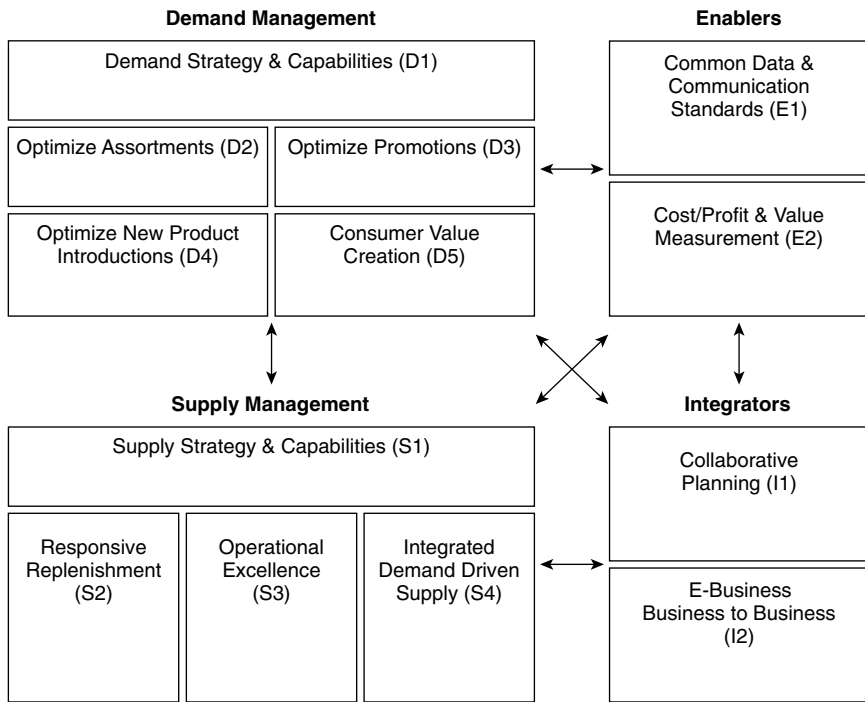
Demand Management

Demand Strategy & Capabilities (D1)

Optimize Assortments (D2)

Optimize Promotions (D3)

Optimize New Product Introductions (D4)

Consumer Value Creation (D5)

Enablers

Common Data & Communication Standards (E1)

Cost/Profit & Value Measurement (E2)

Supply Management

Supply Strategy & Capabilities (S1)

Responsive Replenishment (S2)

Operational Excellence (S3)

Integrated Demand Driven Supply (S4)

Integrators

Collaborative Planning (I1)

E-Business Business to Business (I2)